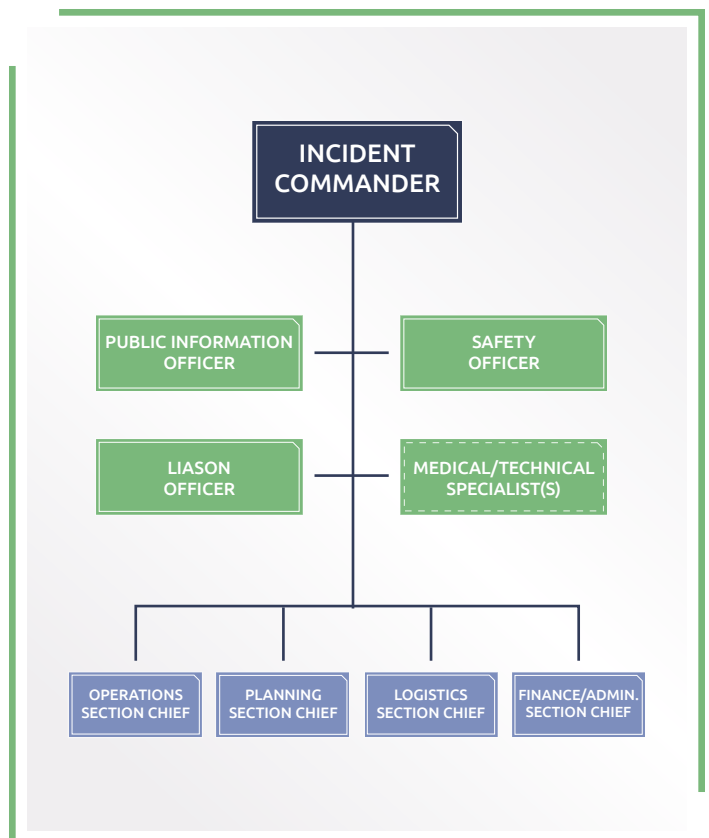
INCIDENT COMMANDER

PUBLIC INFORMATION OFFICER

SAFETY OFFICER

LIASON OFFICER

MEDICAL/TECHNICAL SPECIALIST(S)

OPERATIONS SECTION CHIEF

PLANNING SECTION CHIEF

LOGISTICS SECTION CHIEF

FINANCE/ADMIN. SECTION CHIEF